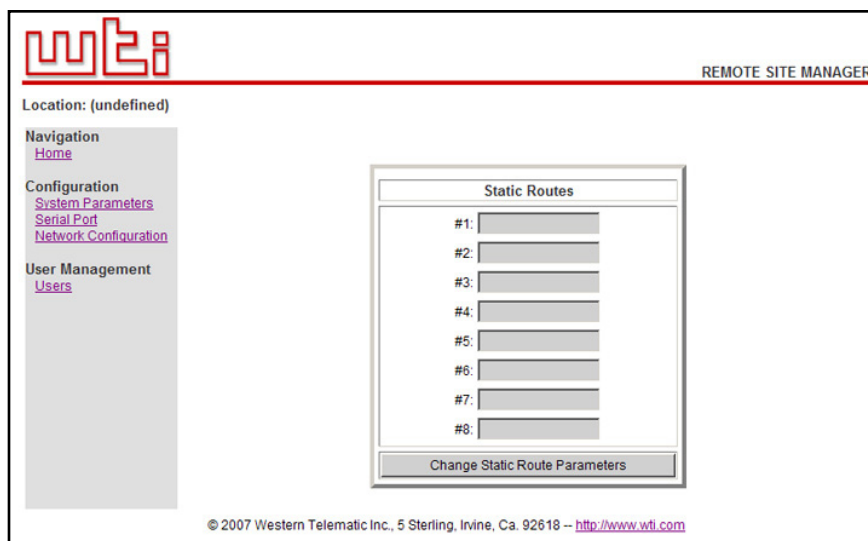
wti

REMOTE SITE MANAGER

Location: (undefined)

Navigation
Home

Configuration
System Parameters
Serial Port
Network Configuration

User Management
Users

Static Routes

#1:
#2:
#3:
#4:
#5:
#6:
#7:
#8:

Change Static Route Parameters

© 2007 Western Telematic Inc., 5 Sterling, Irvine, Ca. 92618 -- http://www.wti.com